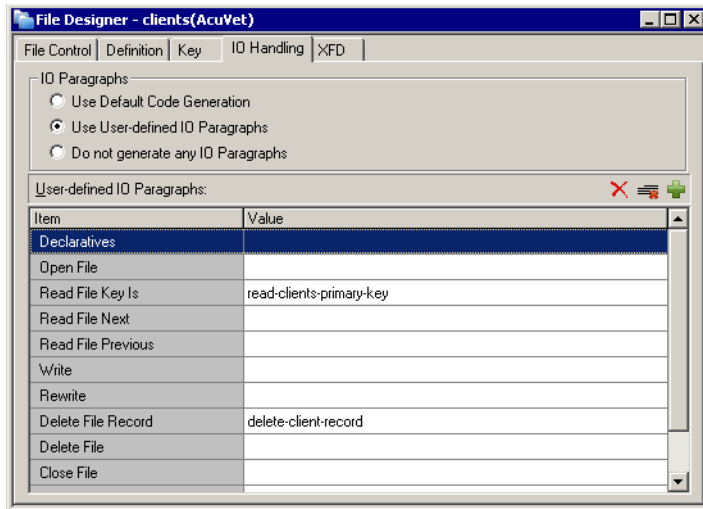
File Designer - clients(AcuVet)

File Control | Definition | Key | IO Handling | XFD

IO Paragraphs
Use Default Code Generation
Use User-defined IO Paragraphs
Do not generate any IO Paragraphs

User-defined IO Paragraphs:

| Item | Value |
|---|---|
| Declaratives | |
| Open File | |
| Read File Key Is | read-clients-primary-key |
| Read File Next | |
| Read File Previous | |
| Write | |
| Rewrite | |
| Delete File Record | delete-client-record |
| Delete File | |
| Close File | |